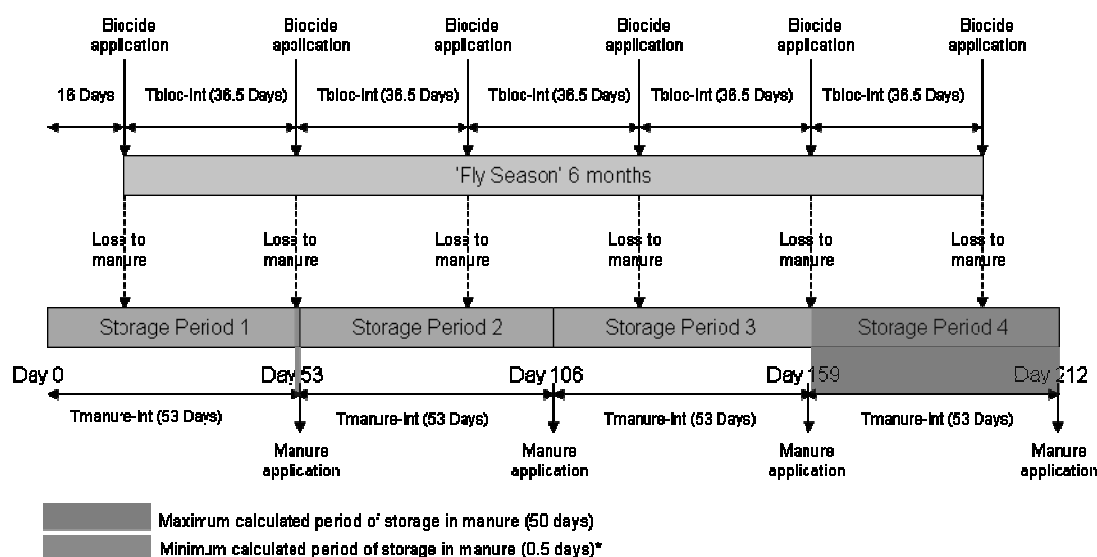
Biocide application

Biocide application

Biocide application

Biocide application

Biocide application

Biocide application

16 Days

Tbioc-Int (36.5 Days)

Tbioc-Int (36.5 Days)

Tbioc-Int (36.5 Days)

Tbioc-Int (36.5 Days)

Tbioc-Int (36.5 Days)

'Fly Season' 6 months

Loss to manure

Loss to manure

Loss to manure

Loss to manure

Loss to manure

Loss to manure

Storage Period 1

Storage Period 2

Storage Period 3

Storage Period 4

Day 0

Day 53

Day 106

Day 159

Day 212

Tmanure-Int (53 Days)

Tmanure-Int (53 Days)

Tmanure-Int (53 Days)

Tmanure-Int (53 Days)

Manure application

Manure application

Manure application

Manure application

Maximum calculated period of storage in manure (50 days)

Minimum calculated period of storage in manure (0.5 days)*